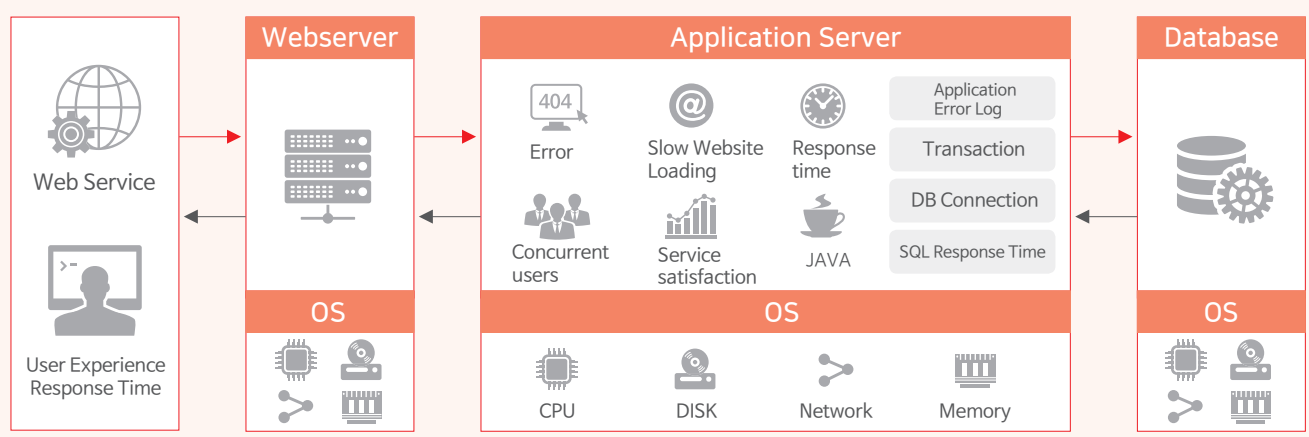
Web Service

User Experience Response Time

Webserver

OS

Application Server

404

Error

Slow Website Loading

Response time

Application Error Log

Transaction

DB Connection

SQL Response Time

Concurrent users

Service satisfaction

JAVA

OS

CPU

DISK

Network

Memory

Database

OS